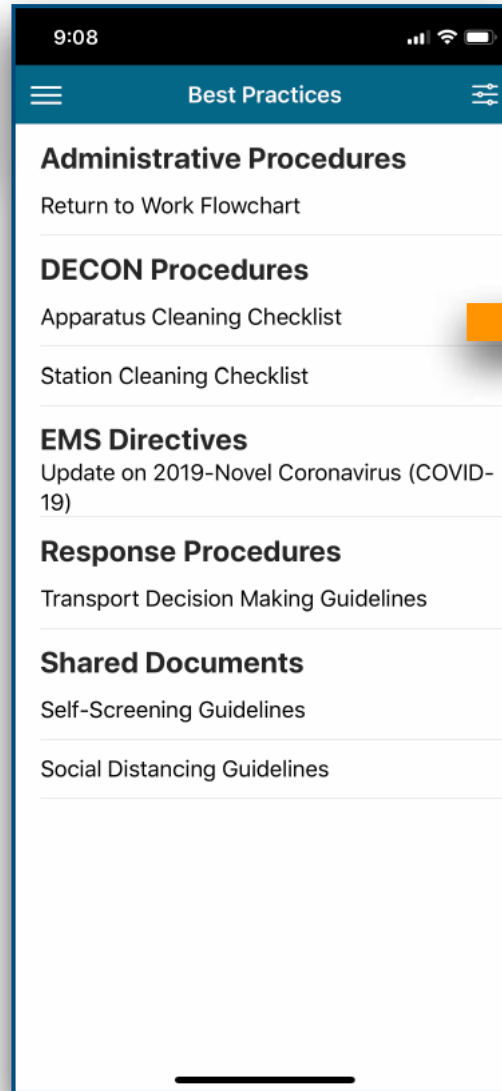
9:08

Best Practices

Administrative Procedures

Return to Work Flowchart

DECON Procedures

Apparatus Cleaning Checklist

Station Cleaning Checklist

EMS Directives

Update on 2019-Novel Coronavirus (COVID-19)

Response Procedures

Transport Decision Making Guidelines

Shared Documents

Self-Screening Guidelines

Social Distancing Guidelines